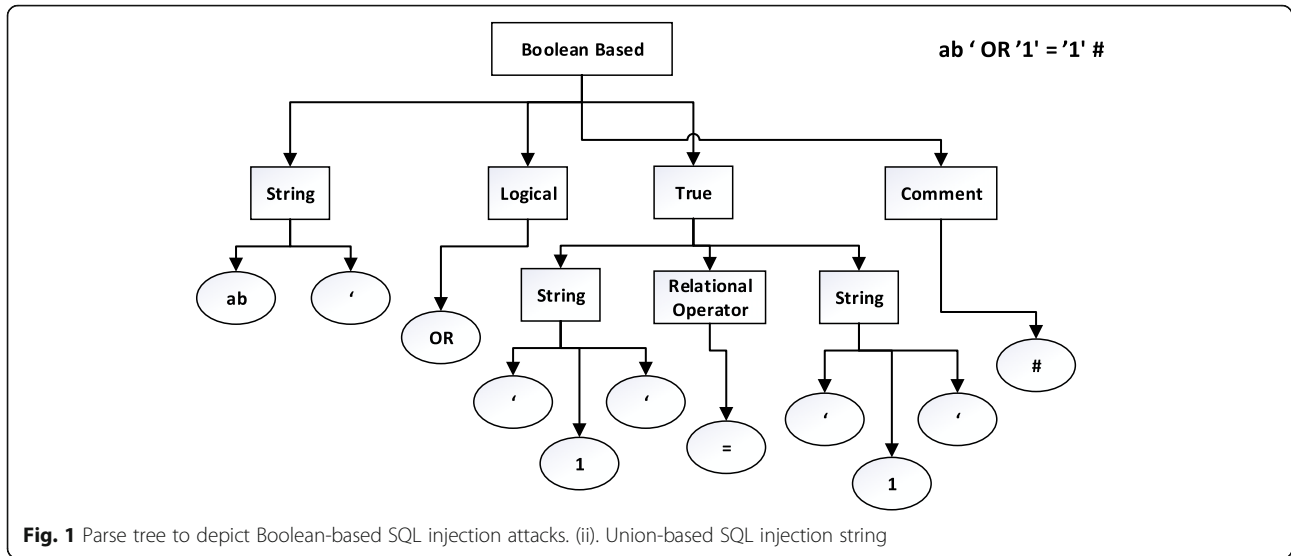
Boolean Based

ab ' OR '1' = '1' #

String

Logical

True

Comment

ab

'

OR

String

Relational Operator

String

'

1

'

=

'

1

'

#

Fig. 1 Parse tree to depict Boolean-based SQL injection attacks. (ii). Union-based SQL injection string